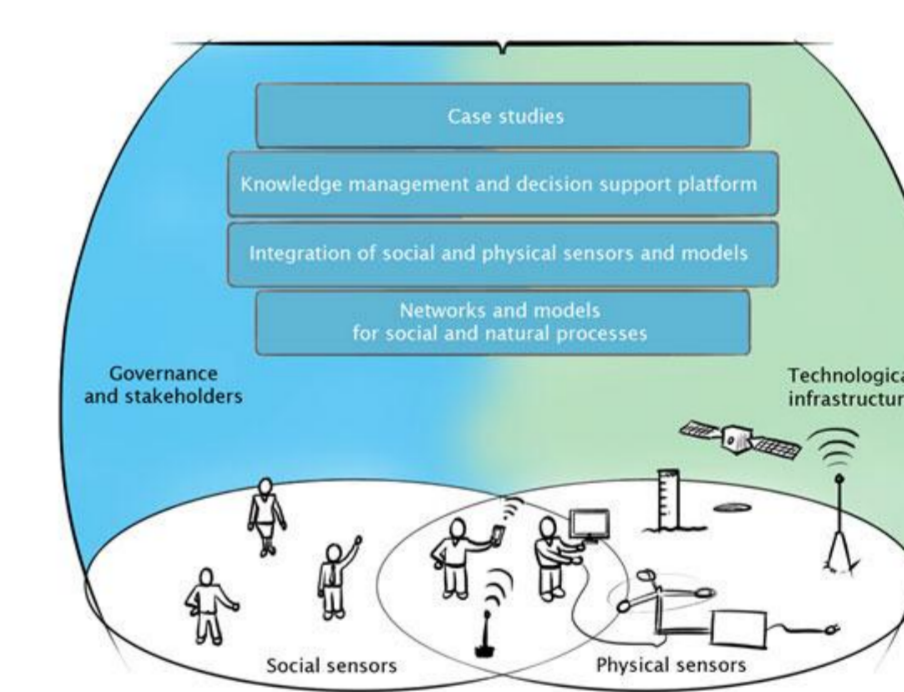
Case studies

Knowledge management and decision support platform

Integration of social and physical sensors and models

Networks and models for social and natural processes

Governance and stakeholders

Technologica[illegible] infrastructur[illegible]

Social sensors

Physical sensors